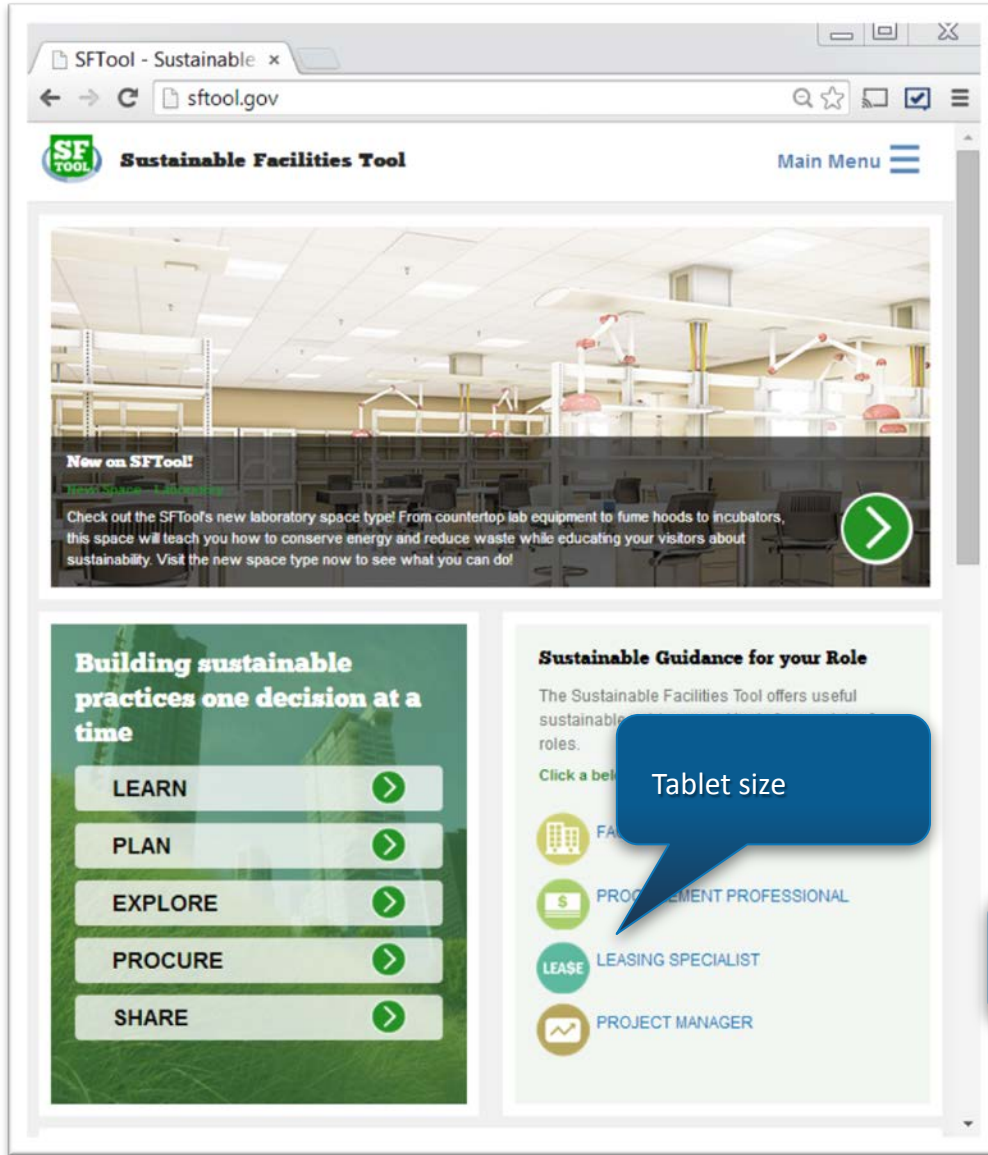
SFTool - Sustainable ×

sftool.gov

SF TOOL

Sustainable Facilities Tool

Main Menu

New on SFTool!

New Space - Laboratory

Check out the SFTool's new laboratory space type! From countertop lab equipment to fume hoods to incubators, this space will teach you how to conserve energy and reduce waste while educating your visitors about sustainability. Visit the new space type now to see what you can do!

Building sustainable practices one decision at a time

LEARN

PLAN

EXPLORE

PROCURE

SHARE

Sustainable Guidance for your Role

The Sustainable Facilities Tool offers useful sustainable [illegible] roles.

Click a bel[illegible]

Tablet size

FA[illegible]

$

PRO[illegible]EMENT PROFESSIONAL

LEA$E

LEASING SPECIALIST

PROJECT MANAGER